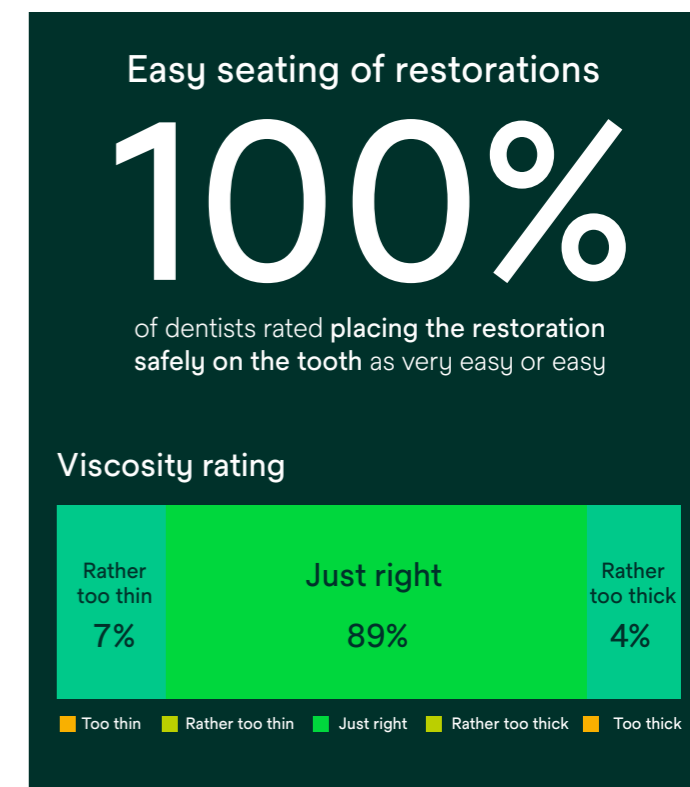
Easy seating of restorations

100%

of dentists rated **placing the restoration safely on the tooth** as very easy or easy

Viscosity rating

Rather too thin
7%

Just right
89%

Rather too thick
4%

Too thin   Rather too thin   Just right   Rather too thick   Too thick